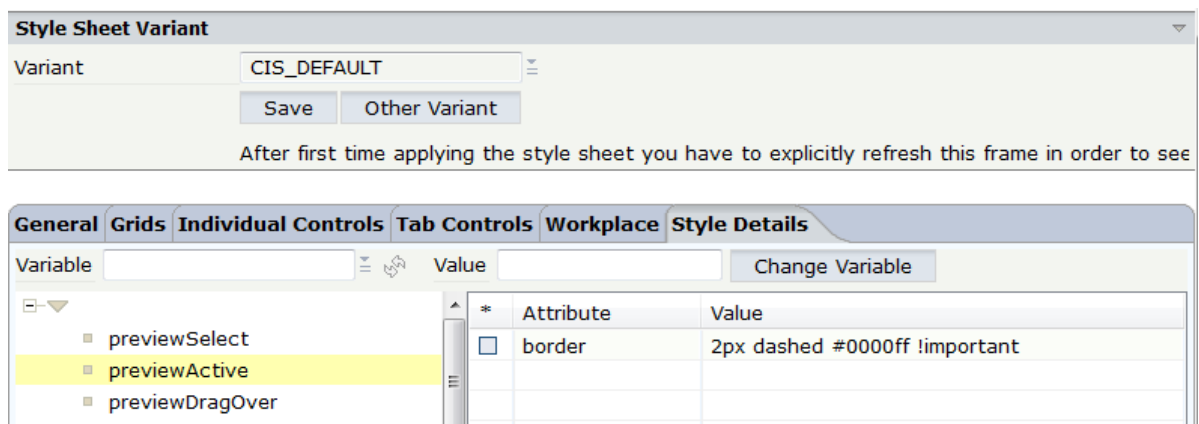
Style Sheet Variant

Variant CIS_DEFAULT

Save Other Variant

After first time applying the style sheet you have to explicitly refresh this frame in order to see

General Grids Individual Controls Tab Controls Workplace Style Details

Variable Value Change Variable

previewSelect
previewActive
previewDragOver

| * | Attribute | Value |
|---|---|---|
| ☐ | border | 2px dashed #0000ff !important |
| | | |
| | | |